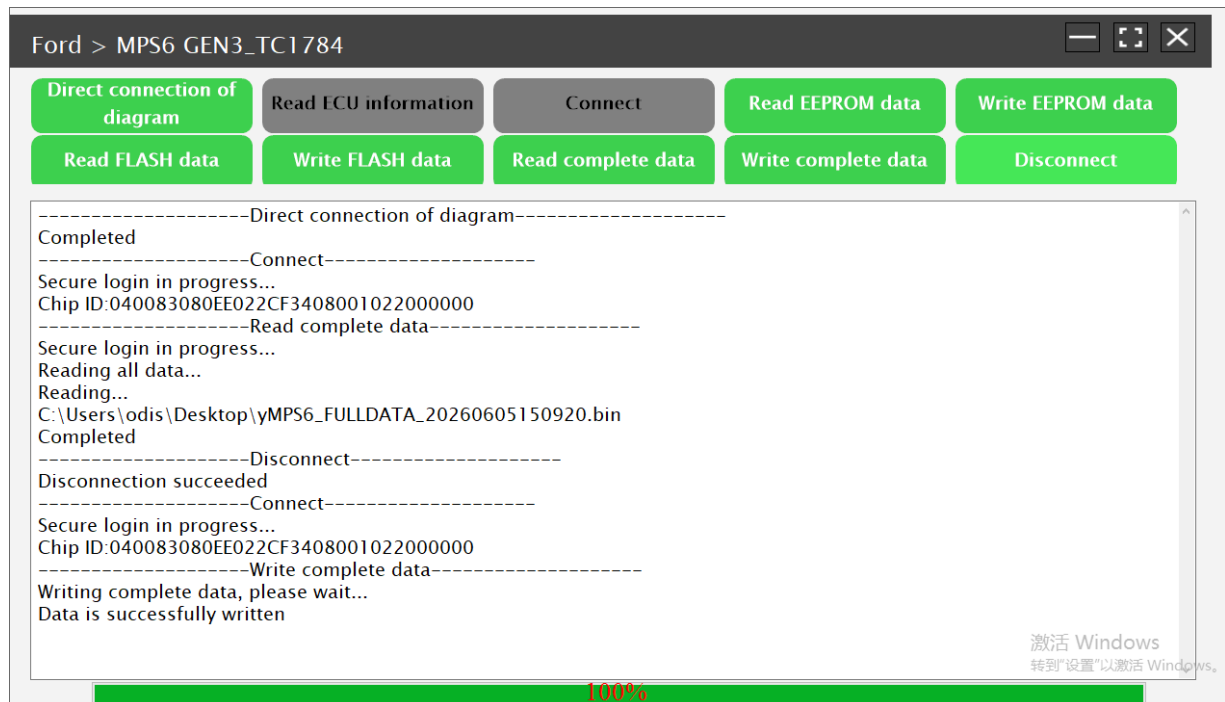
Ford > MPS6 GEN3_TC1784

Direct connection of diagram
Read ECU information
Connect
Read EEPROM data
Write EEPROM data
Read FLASH data
Write FLASH data
Read complete data
Write complete data
Disconnect

--------------------Direct connection of diagram--------------------
Completed
--------------------Connect--------------------
Secure login in progress...
Chip ID:040083080EE022CF3408001022000000
--------------------Read complete data--------------------
Secure login in progress...
Reading all data...
Reading...
C:\Users\odis\Desktop\yMPS6_FULLDATA_20260605150920.bin
Completed
--------------------Disconnect--------------------
Disconnection succeeded
--------------------Connect--------------------
Secure login in progress...
Chip ID:040083080EE022CF3408001022000000
--------------------Write complete data--------------------
Writing complete data, please wait...
Data is successfully written

激活 Windows
转到"设置"以激活 Windows。

100%